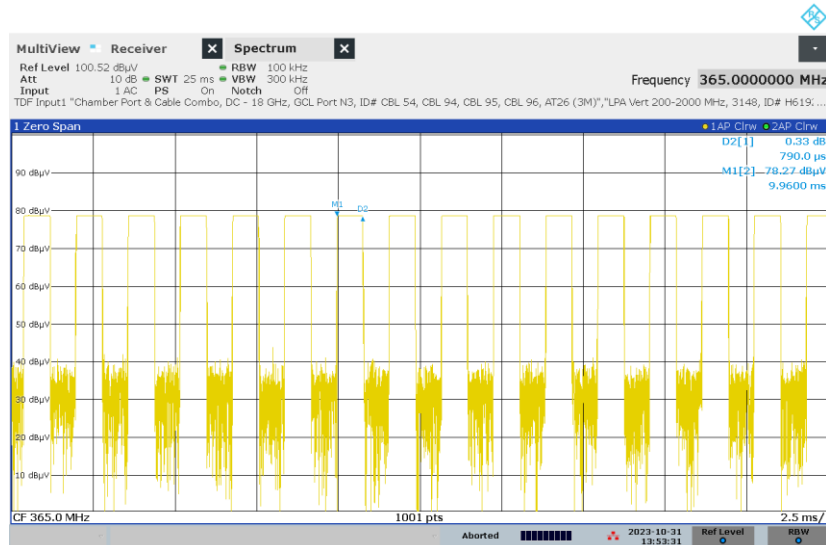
MultiView Receiver Spectrum

Ref Level 100.52 dBµV
Att 10 dB SWT 25 ms
Input 1 AC PS On
RBW 100 kHz
VBW 300 kHz
Notch Off

Frequency 365.0000000 MHz

TDF Input1 "Chamber Port & Cable Combo, DC - 18 GHz, GCL Port N3, ID# CBL 54, CBL 94, CBL 95, CBL 96, AT26 (3M)","LPA Vert 200-2000 MHz, 3148, ID# H619...

1 Zero Span
1AP Clrw 2AP Clrw

D2[1] 0.33 dB
790.0 µs
M1[2] 78.27 dBµV
9.9600 ms

90 dBµV
80 dBµV
70 dBµV
60 dBµV
50 dBµV
40 dBµV
30 dBµV
20 dBµV
10 dBµV

M1
D2

CF 365.0 MHz
1001 pts
2.5 ms/

Aborted
2023-10-31
13:53:31
Ref Level
RBW